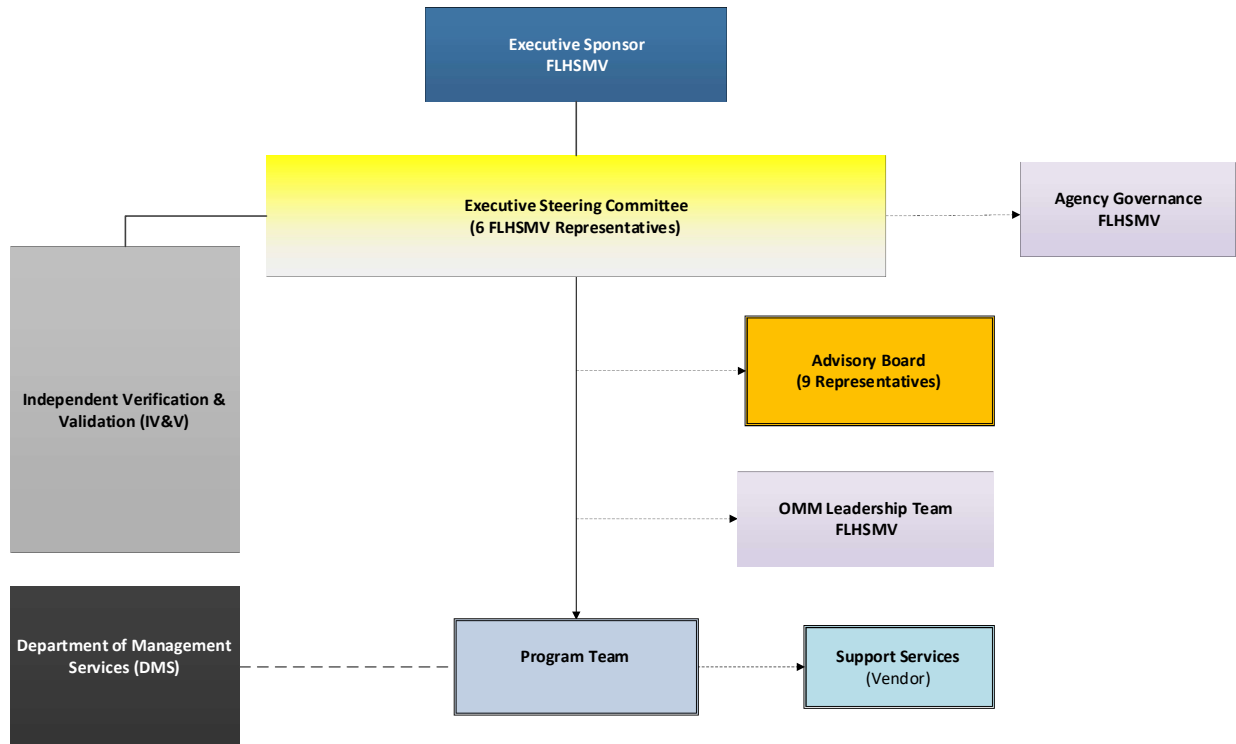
Executive Sponsor
FLHSMV

Executive Steering Committee
(6 FLHSMV Representatives)

Agency Governance
FLHSMV

Independent Verification & Validation (IV&V)

Advisory Board
(9 Representatives)

OMM Leadership Team
FLHSMV

Department of Management Services (DMS)

Program Team

Support Services
(Vendor)